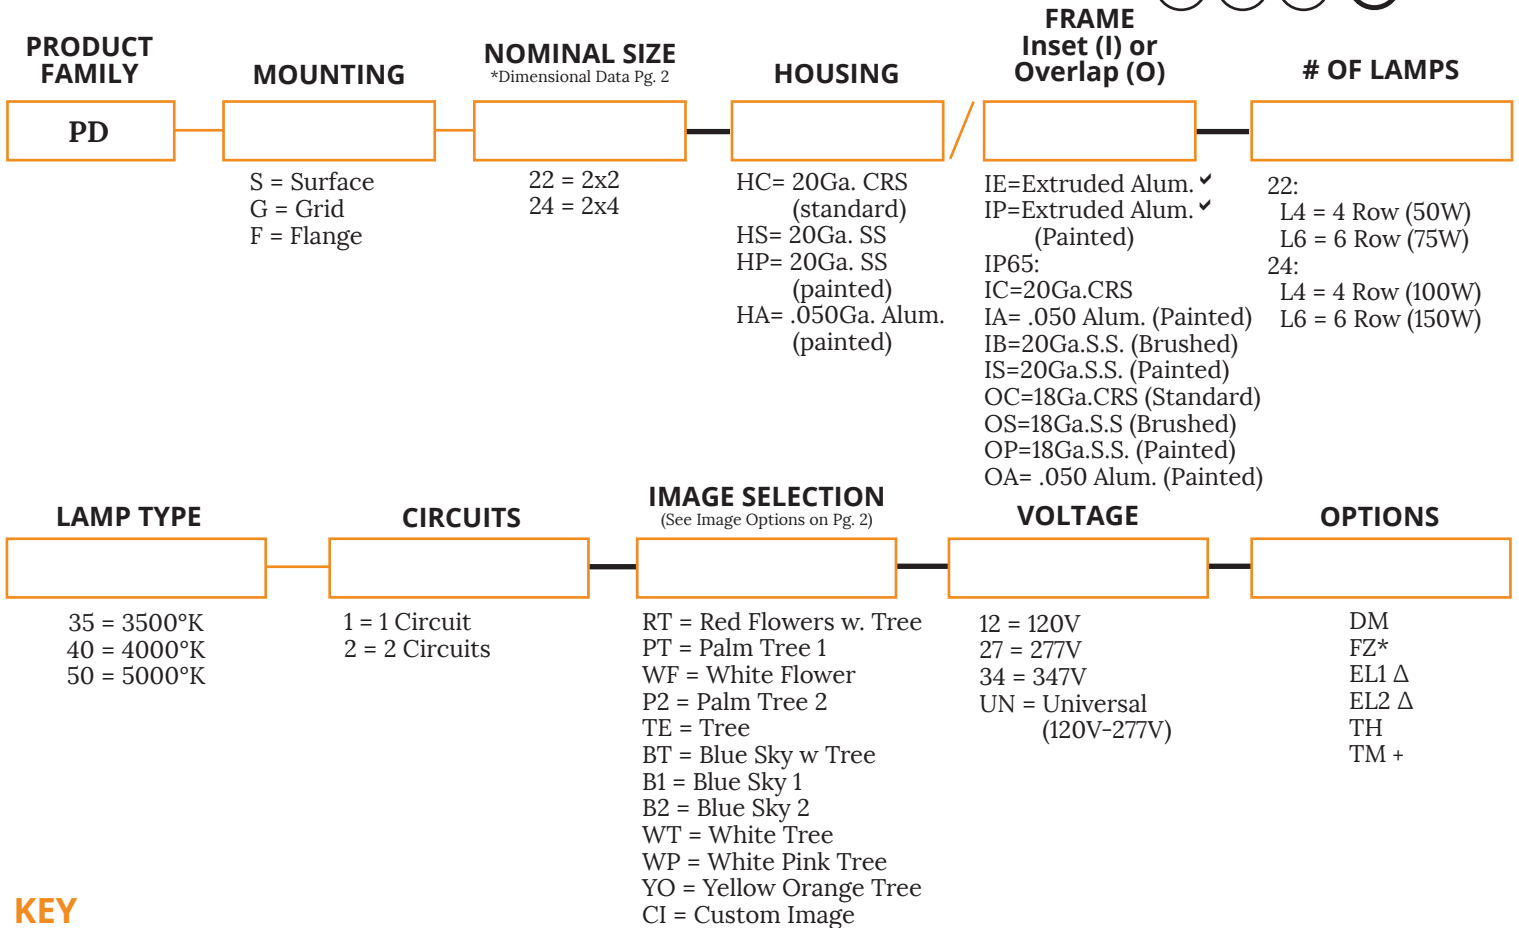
PRODUCT FAMILY

PD

MOUNTING

S = Surface
G = Grid
F = Flange

NOMINAL SIZE
*Dimensional Data Pg. 2

22 = 2x2
24 = 2x4

HOUSING

HC= 20Ga. CRS (standard)
HS= 20Ga. SS
HP= 20Ga. SS (painted)
HA= .050Ga. Alum. (painted)

/

FRAME
Inset (I) or Overlap (O)

IE=Extruded Alum. ✔
IP=Extruded Alum. ✔ (Painted)
IP65:
IC=20Ga.CRS
IA= .050 Alum. (Painted)
IB=20Ga.S.S. (Brushed)
IS=20Ga.S.S. (Painted)
OC=18Ga.CRS (Standard)
OS=18Ga.S.S (Brushed)
OP=18Ga.S.S. (Painted)
OA= .050 Alum. (Painted)

# OF LAMPS

22:
L4 = 4 Row (50W)
L6 = 6 Row (75W)
24:
L4 = 4 Row (100W)
L6 = 6 Row (150W)

LAMP TYPE

35 = 3500°K
40 = 4000°K
50 = 5000°K

CIRCUITS

1 = 1 Circuit
2 = 2 Circuits

IMAGE SELECTION
(See Image Options on Pg. 2)

RT = Red Flowers w. Tree
PT = Palm Tree 1
WF = White Flower
P2 = Palm Tree 2
TE = Tree
BT = Blue Sky w Tree
B1 = Blue Sky 1
B2 = Blue Sky 2
WT = White Tree
WP = White Pink Tree
YO = Yellow Orange Tree
CI = Custom Image

VOLTAGE

12 = 120V
27 = 277V
34 = 347V
UN = Universal (120V-277V)

OPTIONS

DM
FZ*
EL1 Δ
EL2 Δ
TH
TM +

KEY